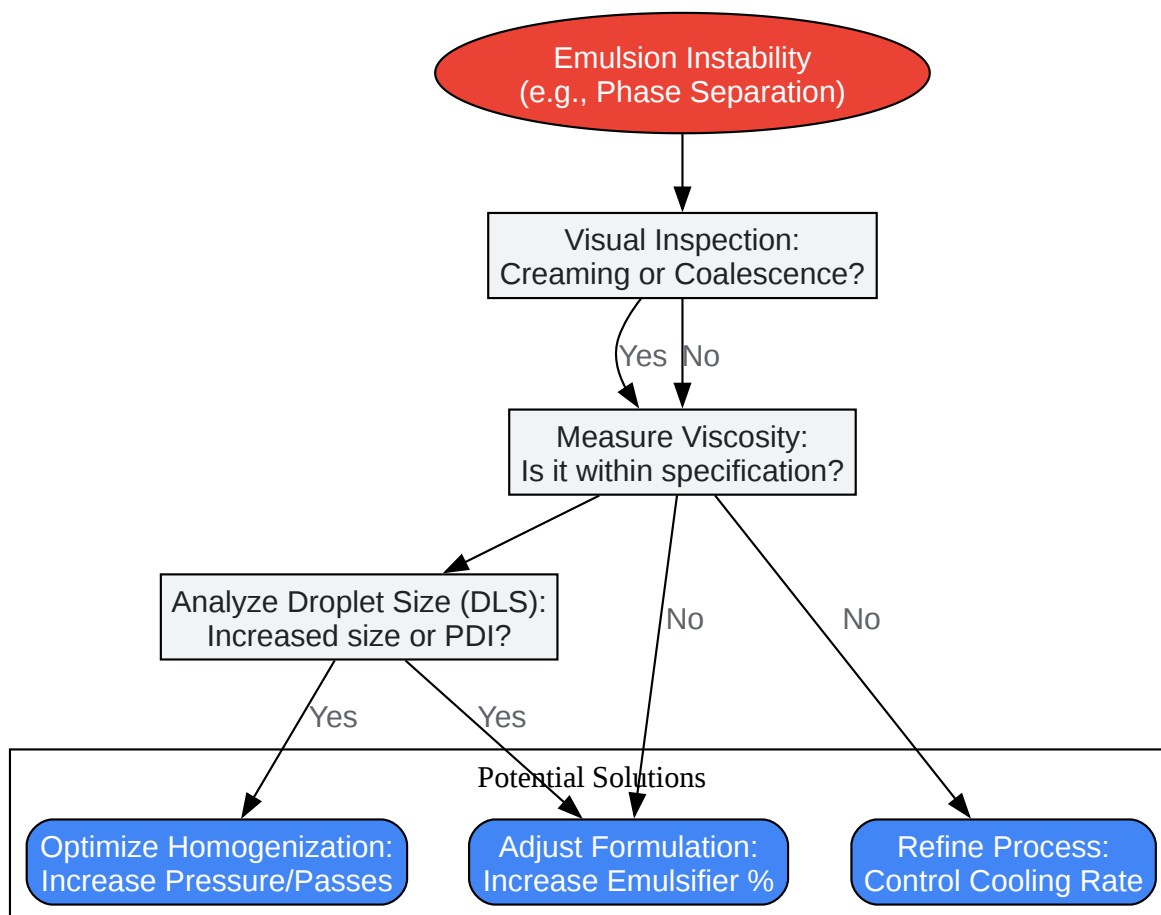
Emulsion Instability
(e.g., Phase Separation)

Visual Inspection:
Creaming or Coalescence?

Yes No

Measure Viscosity:
Is it within specification?

Analyze Droplet Size (DLS):
Increased size or PDI?

No

No

Yes

Yes

Potential Solutions

Optimize Homogenization:
Increase Pressure/Passes

Adjust Formulation:
Increase Emulsifier %

Refine Process:
Control Cooling Rate